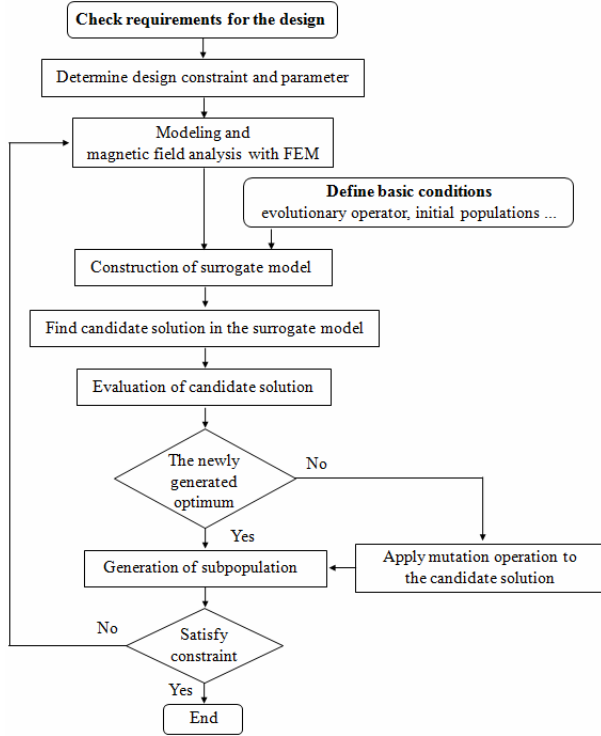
Check requirements for the design

Determine design constraint and parameter

Modeling and magnetic field analysis with FEM

Define basic conditions
evolutionary operator, initial populations ...

Construction of surrogate model

Find candidate solution in the surrogate model

Evaluation of candidate solution

The newly generated optimum

No

Yes

Apply mutation operation to the candidate solution

Generation of subpopulation

No

Satisfy constraint

Yes

End